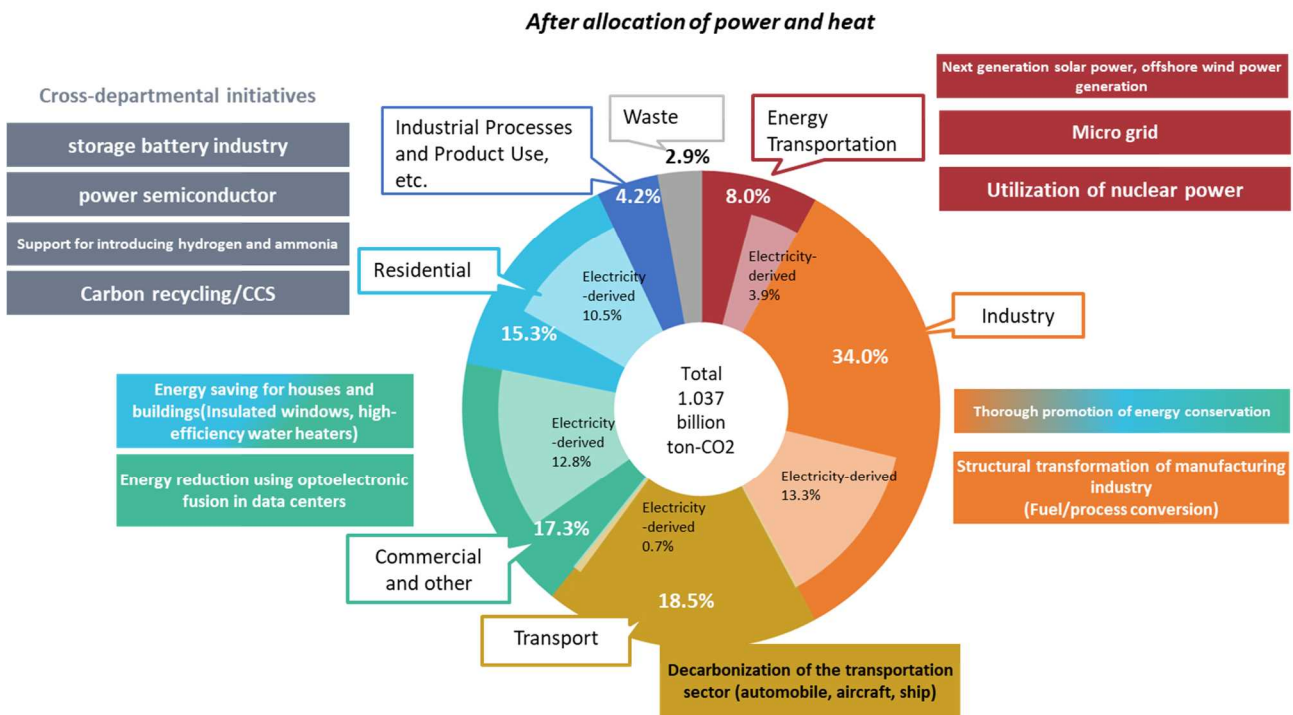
After allocation of power and heat

Cross-departmental initiatives

storage battery industry

power semiconductor

Support for introducing hydrogen and ammonia

Carbon recycling/CCS

Industrial Processes and Product Use, etc.

Waste

2.9%

Energy Transportation

Next generation solar power, offshore wind power generation

Micro grid

Utilization of nuclear power

4.2%

8.0%

Electricity-derived 3.9%

Residential

Electricity -derived 10.5%

15.3%

Industry

34.0%

Total 1.037 billion ton-CO2

Energy saving for houses and buildings(Insulated windows, high-efficiency water heaters)

Electricity -derived 12.8%

Thorough promotion of energy conservation

Energy reduction using optoelectronic fusion in data centers

Electricity-derived 13.3%

Structural transformation of manufacturing industry (Fuel/process conversion)

Electricity -derived 0.7%

17.3%

Commercial and other

18.5%

Transport

Decarbonization of the transportation sector (automobile, aircraft, ship)